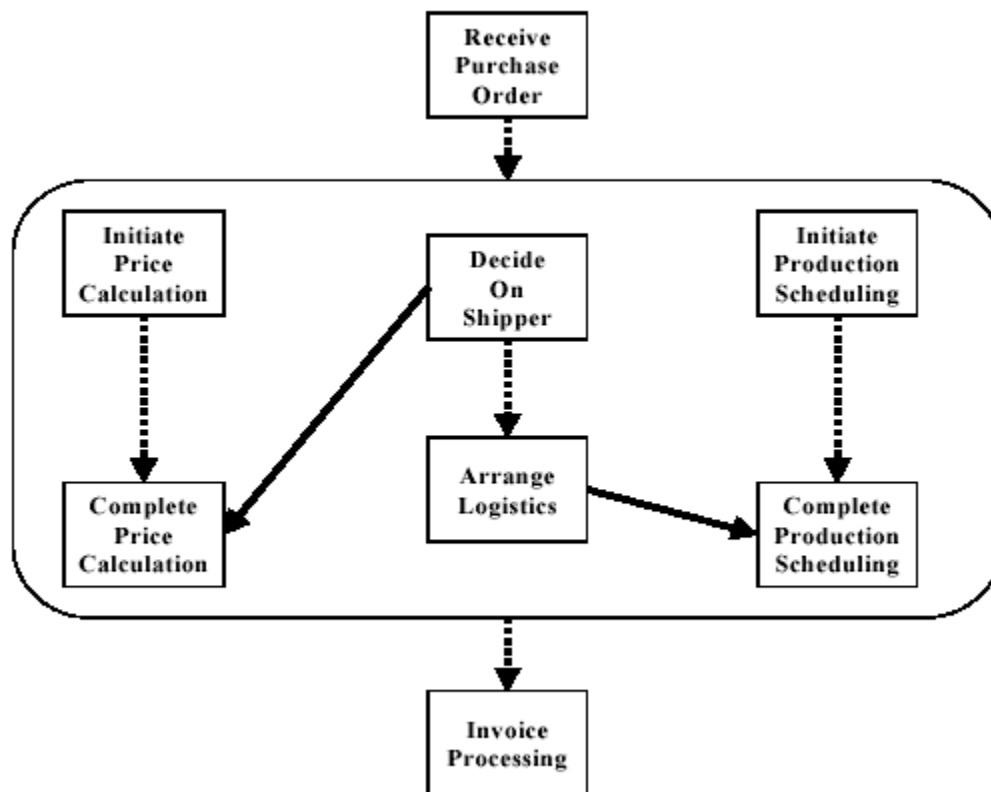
Receive Purchase Order

Initiate Price Calculation

Decide On Shipper

Initiate Production Scheduling

Arrange Logistics

Complete Price Calculation

Complete Production Scheduling

Invoice Processing